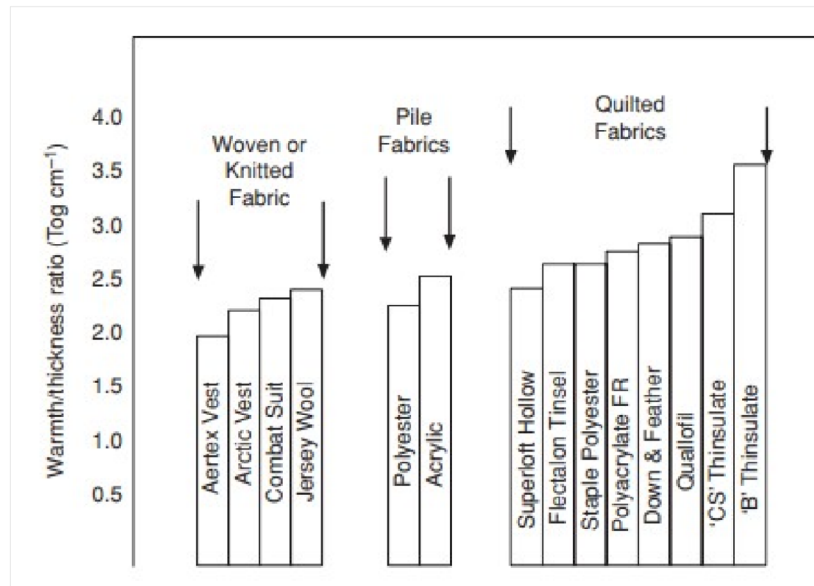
Warmth/thickness ratio (Tog cm$^{-1}$)

4.0
3.5
3.0
2.5
2.0
1.5
1.0
0.5

Woven or Knitted Fabric

Pile Fabrics

Quilted Fabrics

Aertex Vest
Arctic Vest
Combat Suit
Jersey Wool

Polyester
Acrylic

Superloft Hollow
Flectalon Tinsel
Staple Polyester
Polyacrylate FR
Down & Feather
Quallofil
'CS' Thinsulate
'B' Thinsulate